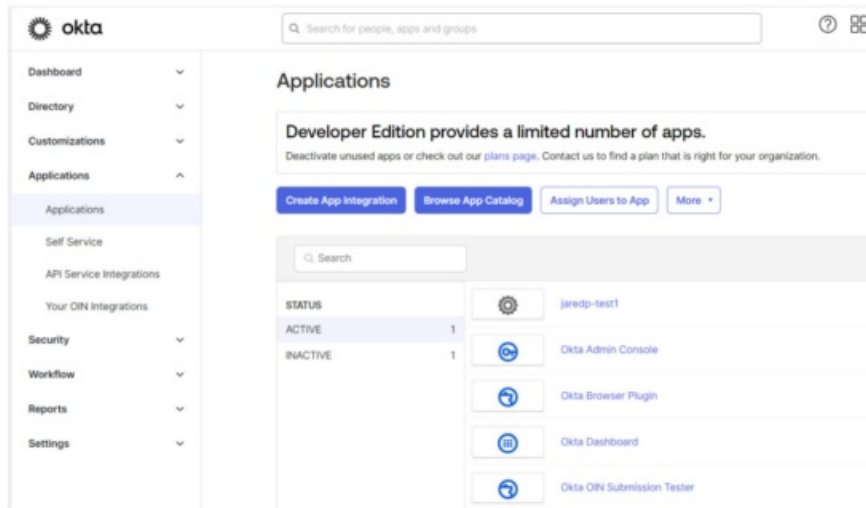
okta

Search for people, apps and groups

Dashboard
Directory
Customizations
Applications
Applications
Self Service
API Service Integrations
Your OIN Integrations
Security
Workflow
Reports
Settings

Applications

Developer Edition provides a limited number of apps.
Deactivate unused apps or check out our plans page. Contact us to find a plan that is right for your organization.

Create App Integration
Browse App Catalog
Assign Users to App
More ▾

Search

STATUS
ACTIVE 1
INACTIVE 1

jaredp-test1
Okta Admin Console
Okta Browser Plugin
Okta Dashboard
Okta OIN Submission Tester